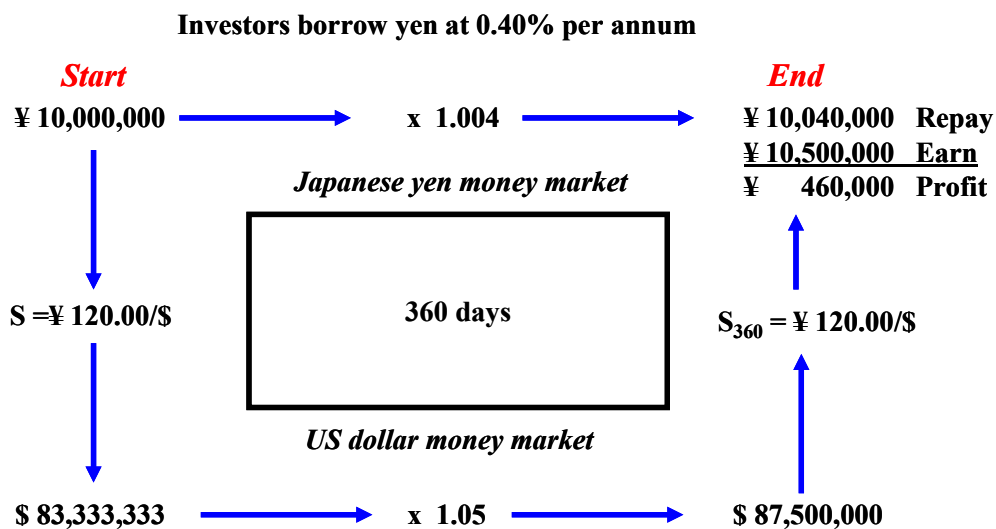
Investors borrow yen at 0.40% per annum

Start

¥ 10,000,000

x 1.004

End

¥ 10,040,000 Repay
¥ 10,500,000 Earn
¥ 460,000 Profit

Japanese yen money market

S =¥ 120.00/$

360 days

$S_{360}$ = ¥ 120.00/$

US dollar money market

$ 83,333,333

x 1.05

$ 87,500,000